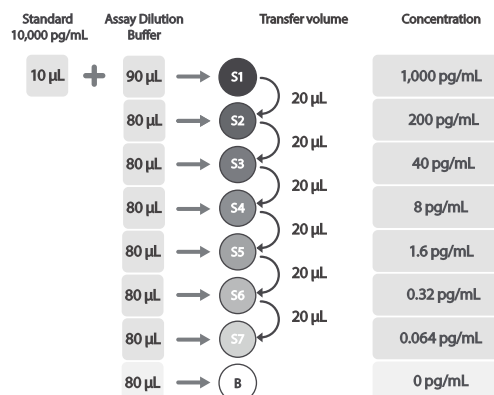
| Standard 10,000 pg/mL | | Assay Dilution Buffer | | Transfer volume | Concentration |
|---|---|---|---|---|---|
| 10 µL | + | 90 µL | S1 | | 1,000 pg/mL |
| | | 80 µL | S2 | 20 µL | 200 pg/mL |
| | | 80 µL | S3 | 20 µL | 40 pg/mL |
| | | 80 µL | S4 | 20 µL | 8 pg/mL |
| | | 80 µL | S5 | 20 µL | 1.6 pg/mL |
| | | 80 µL | S6 | 20 µL | 0.32 pg/mL |
| | | 80 µL | S7 | 20 µL | 0.064 pg/mL |
| | | 80 µL | B | | 0 pg/mL |